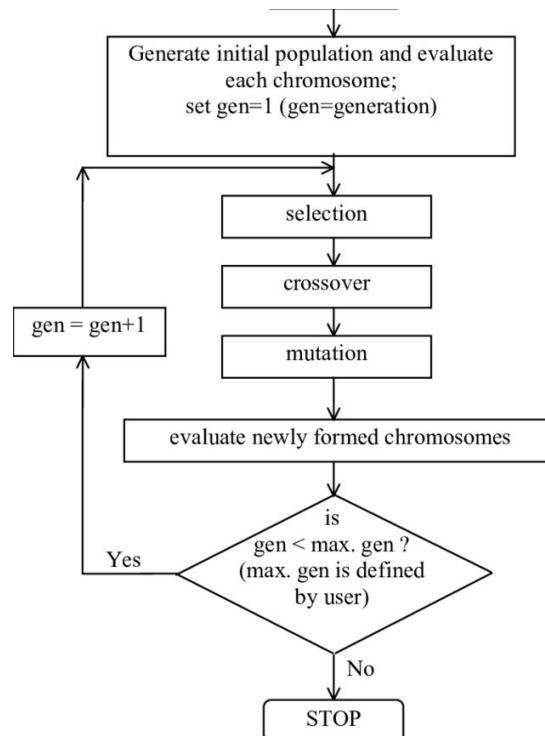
Generate initial population and evaluate each chromosome;
set gen=1 (gen=generation)

selection

crossover

gen = gen+1

mutation

evaluate newly formed chromosomes

is
gen < max. gen ?
(max. gen is defined by user)

Yes

No

STOP